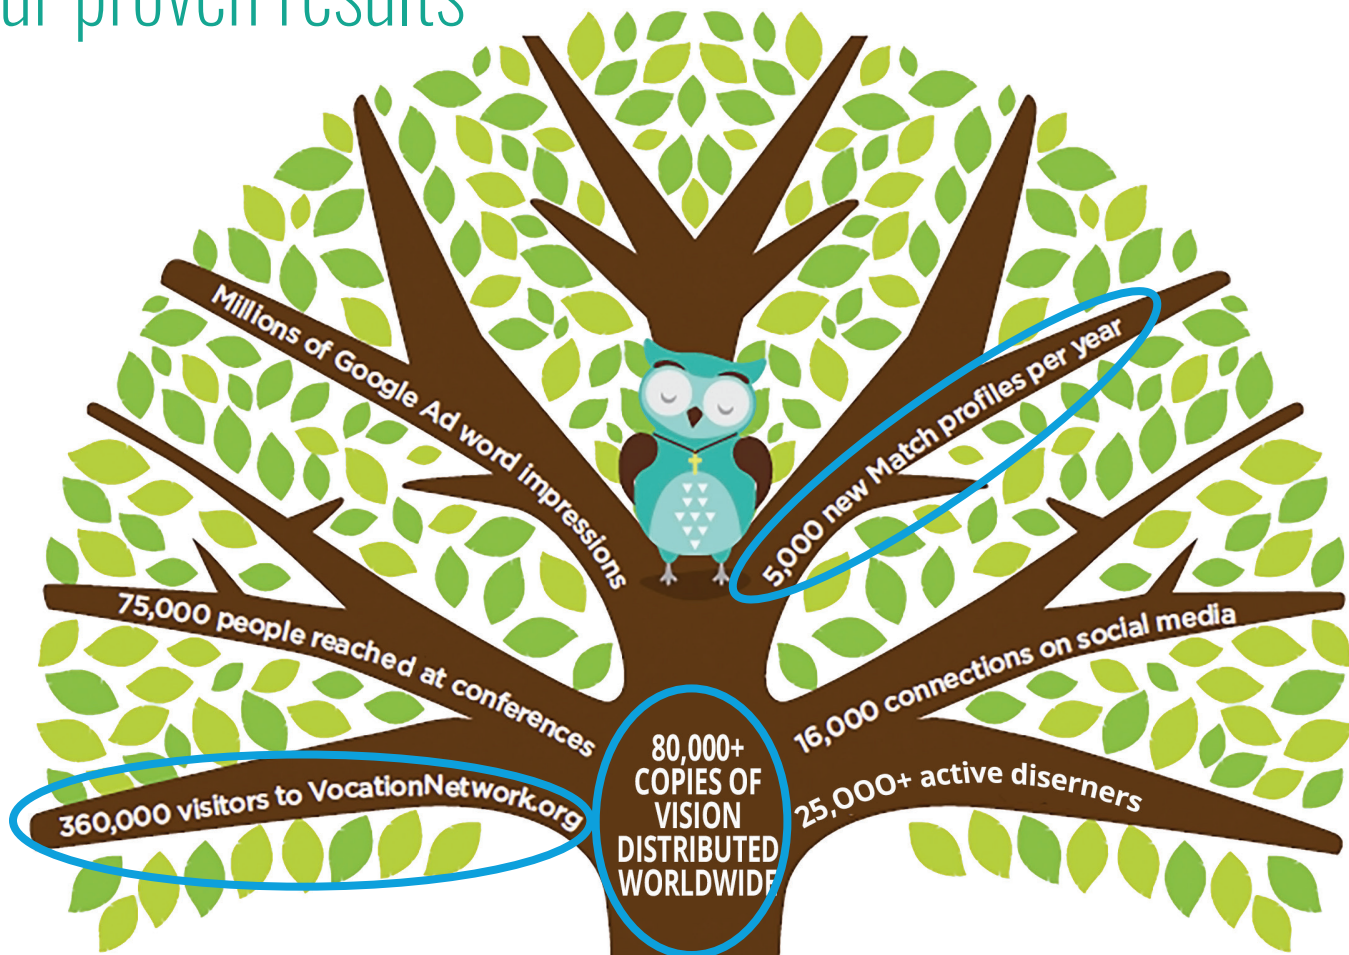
ur proven results

Millions of Google Ad word impressions

5,000 new Match profiles per year

75,000 people reached at conferences

16,000 connections on social media

80,000+ COPIES OF VISION DISTRIBUTED WORLDWIDE

360,000 visitors to VocationNetwork.org

25,000+ active diserners